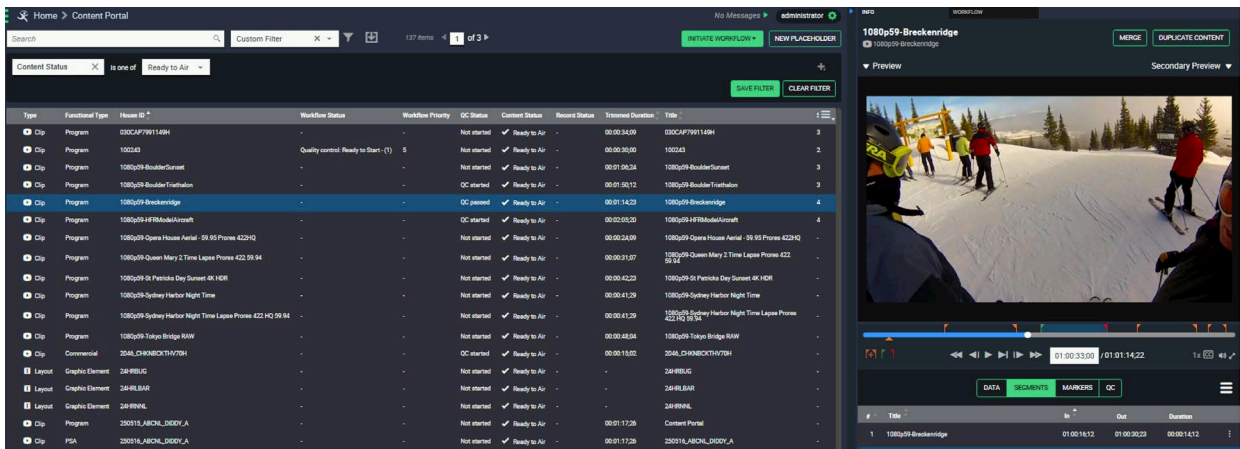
Home > Content Portal

No Messages ▸ administrator

INFO WORKFLOW

Search

Custom Filter

137 items 1 of 3

INITIATE WORKFLOW ▾ NEW PLACEHOLDER

Content Status is one of Ready to Air

SAVE FILTER CLEAR FILTER

| Type | Functional Type | House ID | Workflow Status | Workflow Priority | QC Status | Content Status | Record Status | Trimmed Duration | Title | |
|---|---|---|---|---|---|---|---|---|---|---|
| Clip | Program | 030CAP7991149H | - | - | Not started | Ready to Air | - | 00:00:34;09 | 030CAP7991149H | 3 |
| Clip | Program | 100243 | Quality control: Ready to Start - (1) | 5 | Not started | Ready to Air | - | 00:00:30;00 | 100243 | 2 |
| Clip | Program | 1080p59-BoulderSunset | - | - | Not started | Ready to Air | - | 00:01:06;24 | 1080p59-BoulderSunset | 3 |
| Clip | Program | 1080p59-BoulderTriathalon | - | - | QC started | Ready to Air | - | 00:01:50;12 | 1080p59-BoulderTriathalon | 3 |
| Clip | Program | 1080p59-Breckenridge | - | - | QC passed | Ready to Air | - | 00:01:14;23 | 1080p59-Breckenridge | 4 |
| Clip | Program | 1080p59-HFRModelAircraft | - | - | QC started | Ready to Air | - | 00:02:05;20 | 1080p59-HFRModelAircraft | 4 |
| Clip | Program | 1080p59-Opera House Aerial - 59.95 Prores 422HQ | - | - | Not started | Ready to Air | - | 00:00:24;09 | 1080p59-Opera House Aerial - 59.95 Prores 422HQ | - |
| Clip | Program | 1080p59-Queen Mary 2 Time Lapse Prores 422 59.94 | - | - | Not started | Ready to Air | - | 00:00:31;07 | 1080p59-Queen Mary 2 Time Lapse Prores 422 59.94 | - |
| Clip | Program | 1080p59-St Patricks Day Sunset 4K HDR | - | - | Not started | Ready to Air | - | 00:00:42;23 | 1080p59-St Patricks Day Sunset 4K HDR | - |
| Clip | Program | 1080p59-Sydney Harbor Night Time | - | - | Not started | Ready to Air | - | 00:00:41;29 | 1080p59-Sydney Harbor Night Time | - |
| Clip | Program | 1080p59-Sydney Harbor Night Time Lapse Prores 422 HQ 59.94 | - | - | Not started | Ready to Air | - | 00:00:41;29 | 1080p59-Sydney Harbor Night Time Lapse Prores 422 HQ 59.94 | - |
| Clip | Program | 1080p59-Tokyo Bridge RAW | - | - | Not started | Ready to Air | - | 00:00:48;04 | 1080p59-Tokyo Bridge RAW | - |
| Clip | Commercial | 2046_CHKNBCKTHV70H | - | - | QC started | Ready to Air | - | 00:00:15;02 | 2046_CHKNBCKTHV70H | - |
| Layout | Graphic Element | 24HRBUG | - | - | Not started | Ready to Air | - | - | 24HRBUG | - |
| Layout | Graphic Element | 24HRLBAR | - | - | Not started | Ready to Air | - | - | 24HRLBAR | - |
| Layout | Graphic Element | 24HRNNL | - | - | Not started | Ready to Air | - | - | 24HRNNL | - |
| Clip | Program | 250515_ABCNL_DIDDY_A | - | - | Not started | Ready to Air | - | 00:01:17;26 | Content Portal | - |
| Clip | PSA | 250516_ABCNL_DIDDY_A | - | - | Not started | Ready to Air | - | 00:01:17;26 | 250516_ABCNL_DIDDY_A | - |

1080p59-Breckenridge
1080p59-Breckenridge

MERGE DUPLICATE CONTENT

▾ Preview Secondary Preview ▾

01:00:33;00 / 01:01:14;22 1x

DATA SEGMENTS MARKERS QC

| # | Title | In | Out | Duration |
|---|---|---|---|---|
| 1 | 1080p59-Breckenridge | 01:00:16;12 | 01:00:30;23 | 00:00:14;12 |